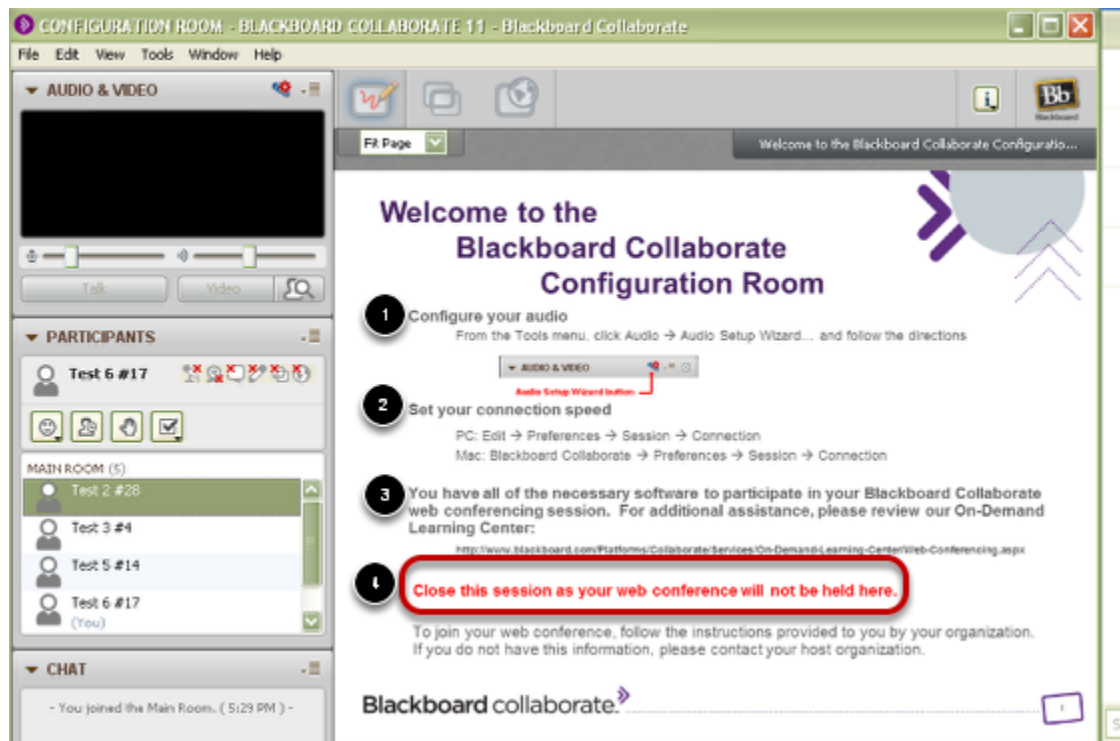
CONFIGURATION ROOM - BLACKBOARD COLLABORATE 11 - Blackboard Collaborate

File Edit View Tools Window Help

AUDIO & VIDEO

Talk Video

PARTICIPANTS

Test 6 #17

MAIN ROOM (5)

Test 2 #28

Test 3 #4

Test 5 #14

Test 6 #17 (You)

CHAT

- You joined the Main Room. ( 5:29 PM ) -

Fit Page

Welcome to the Blackboard Collaborate Configuratio...

Bb Blackboard

Welcome to the Blackboard Collaborate Configuration Room

1 Configure your audio

From the Tools menu, click Audio → Audio Setup Wizard... and follow the directions

AUDIO & VIDEO

Audio Setup Wizard button

2 Set your connection speed

PC: Edit → Preferences → Session → Connection

Mac: Blackboard Collaborate → Preferences → Session → Connection

3 You have all of the necessary software to participate in your Blackboard Collaborate web conferencing session. For additional assistance, please review our On-Demand Learning Center:

http://www.blackboard.com/Platforms/Collaborate/Services/On-Demand-Learning-Center/Web-Conferencing.aspx

4 Close this session as your web conference will not be held here.

To join your web conference, follow the instructions provided to you by your organization. If you do not have this information, please contact your host organization.

Blackboard collaborate.

1